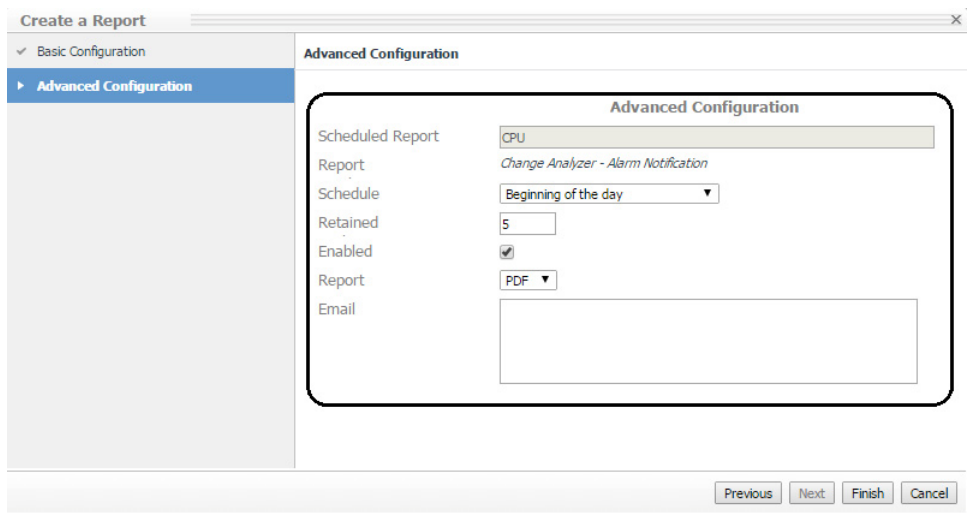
Create a Report

✓ Basic Configuration

▸ Advanced Configuration

Advanced Configuration

Advanced Configuration

Scheduled Report CPU

Report *Change Analyzer - Alarm Notification*

Schedule Beginning of the day ▼

Retained 5

Enabled ✔

Report PDF ▼

Email

Previous Next Finish Cancel